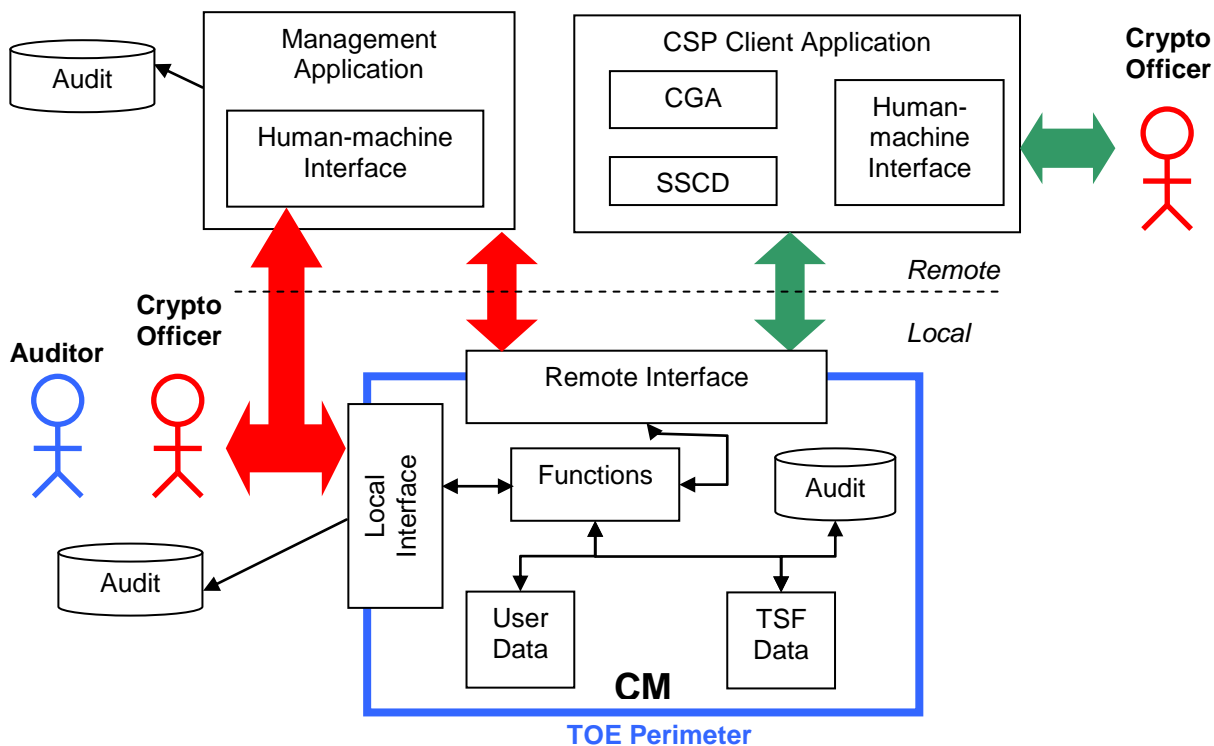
Audit

Management Application

Human-machine Interface

CSP Client Application

CGA

SSCD

Human-machine Interface

Crypto Officer

Remote

Local

Crypto Officer

Auditor

Remote Interface

Local Interface

Functions

Audit

Audit

User Data

TSF Data

CM

TOE Perimeter